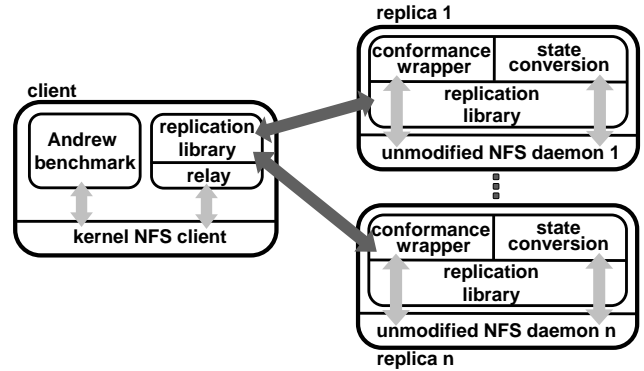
replica 1

conformance wrapper

state conversion

replication library

unmodified NFS daemon 1

client

Andrew benchmark

replication library

relay

kernel NFS client

conformance wrapper

state conversion

replication library

unmodified NFS daemon n

replica n